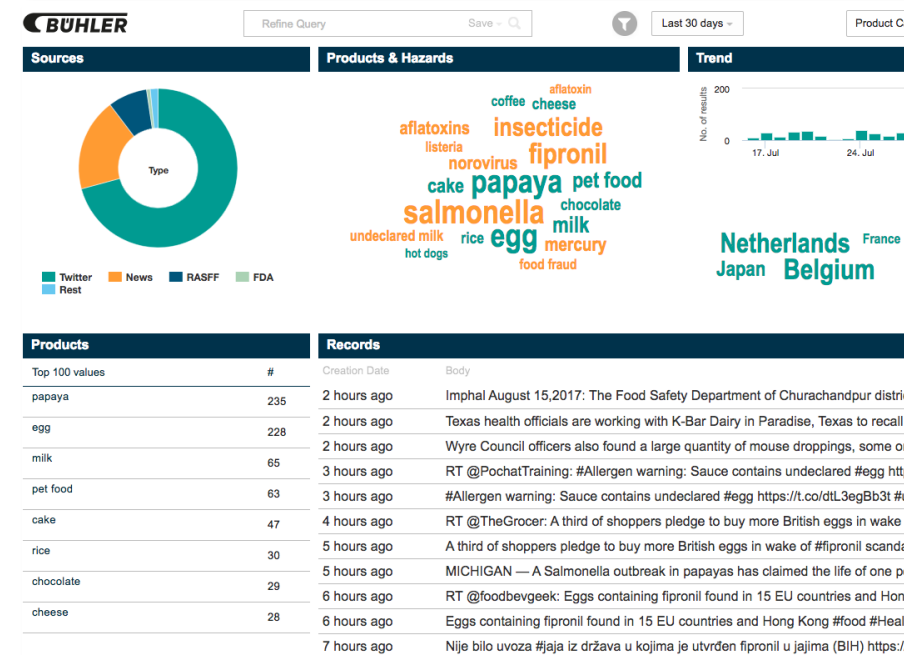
BÜHLER

Refine Query Save

Last 30 days

Product C

Sources

Type

Twitter News RASFF FDA Rest

Products & Hazards

aflatoxin
coffee cheese
aflatoxins insecticide
listeria fipronil
norovirus
cake papaya pet food
salmonella chocolate
milk
undeclared milk rice egg mercury
hot dogs food fraud

Trend

No. of results
200
0
17. Jul 24. Jul

Netherlands France
Japan Belgium

Products

| Top 100 values | # |
|---|---|
| papaya | 235 |
| egg | 228 |
| milk | 65 |
| pet food | 63 |
| cake | 47 |
| rice | 30 |
| chocolate | 29 |
| cheese | 28 |

Records

| Creation Date | Body |
|---|---|
| 2 hours ago | Imphal August 15,2017: The Food Safety Department of Churachandpur distri |
| 2 hours ago | Texas health officials are working with K-Bar Dairy in Paradise, Texas to recall |
| 2 hours ago | Wyre Council officers also found a large quantity of mouse droppings, some o |
| 3 hours ago | RT @PochatTraining: #Allergen warning: Sauce contains undeclared #egg htt |
| 3 hours ago | #Allergen warning: Sauce contains undeclared #egg https://t.co/dtL3egBb3t # |
| 4 hours ago | RT @TheGrocer: A third of shoppers pledge to buy more British eggs in wake |
| 5 hours ago | A third of shoppers pledge to buy more British eggs in wake of #fipronil scand |
| 5 hours ago | MICHIGAN — A Salmonella outbreak in papayas has claimed the life of one p |
| 6 hours ago | RT @foodbevgeek: Eggs containing fipronil found in 15 EU countries and Hon |
| 6 hours ago | Eggs containing fipronil found in 15 EU countries and Hong Kong #food #Heal |
| 7 hours ago | Nije bilo uvoza #jaja iz država u kojima je utvrđen fipronil u jajima (BIH) https:/ |